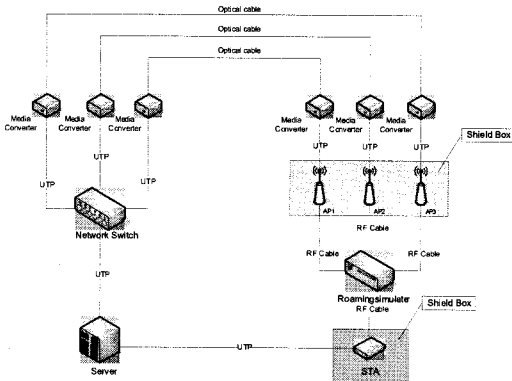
Optical cable
Optical cable
Optical cable
Media Converter
Media Converter
Media Converter
Media Converter
Media Converter
Media Converter
UTP
UTP
UTP
UTP
UTP
Shield Box
AP1
AP2
AP3
Network Switch
RF Cable
UTP
RF Cable
RF Cable
Roamingsimulater
RF Cable
Shield Box
UTP
Server
STA